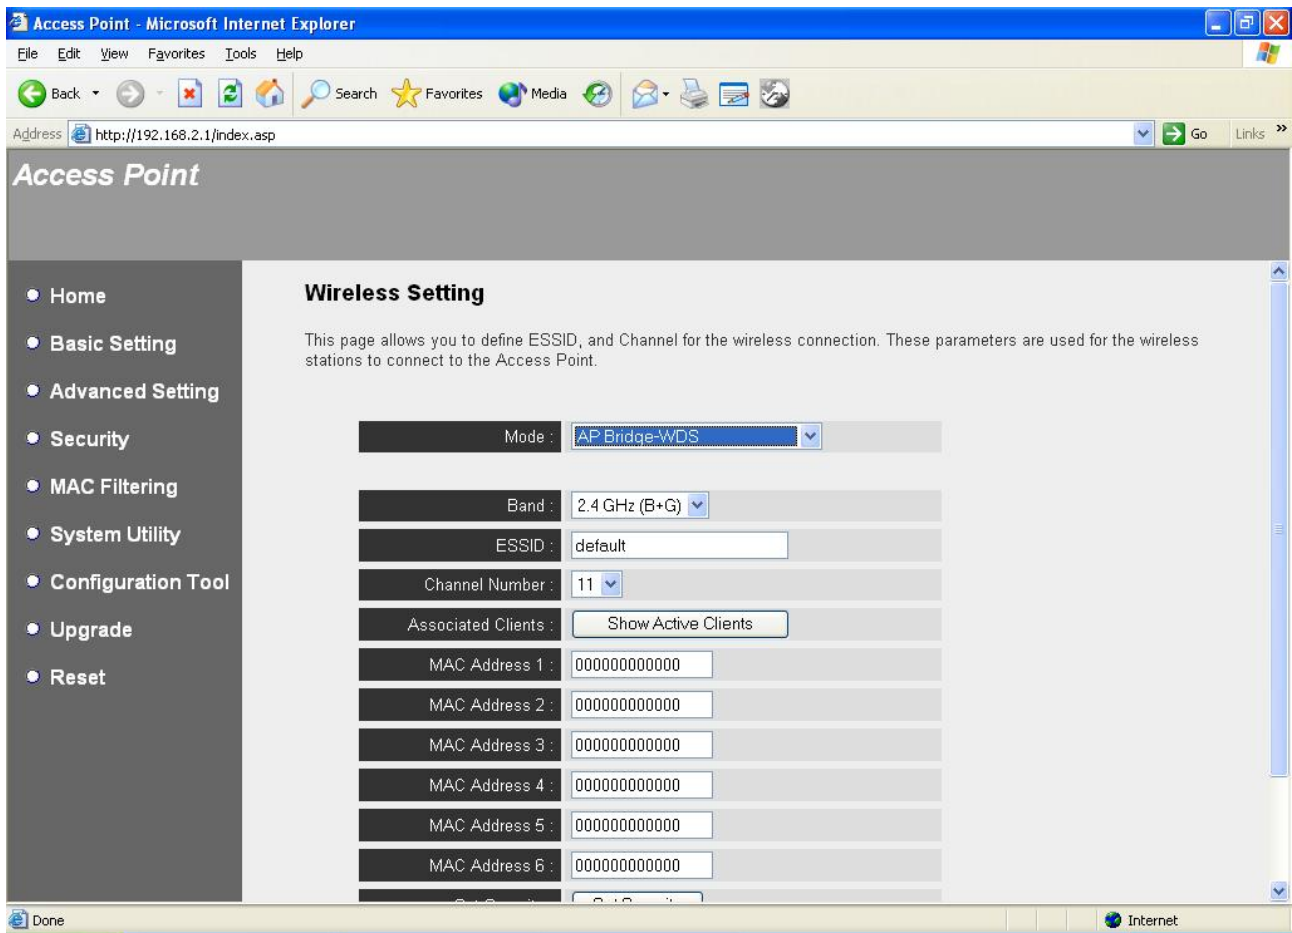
Access Point - Microsoft Internet Explorer

File Edit View Favorites Tools Help

Back Search Favorites Media

Address http://192.168.2.1/index.asp Go Links

Access Point

Home
Basic Setting
Advanced Setting
Security
MAC Filtering
System Utility
Configuration Tool
Upgrade
Reset

Wireless Setting

This page allows you to define ESSID, and Channel for the wireless connection. These parameters are used for the wireless stations to connect to the Access Point.

| | |
|---|---|
| Mode : | AP Bridge-WDS |
| Band : | 2.4 GHz (B+G) |
| ESSID : | default |
| Channel Number : | 11 |
| Associated Clients : | Show Active Clients |
| MAC Address 1 : | 000000000000 |
| MAC Address 2 : | 000000000000 |
| MAC Address 3 : | 000000000000 |
| MAC Address 4 : | 000000000000 |
| MAC Address 5 : | 000000000000 |
| MAC Address 6 : | 000000000000 |
| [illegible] | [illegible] |

Done Internet